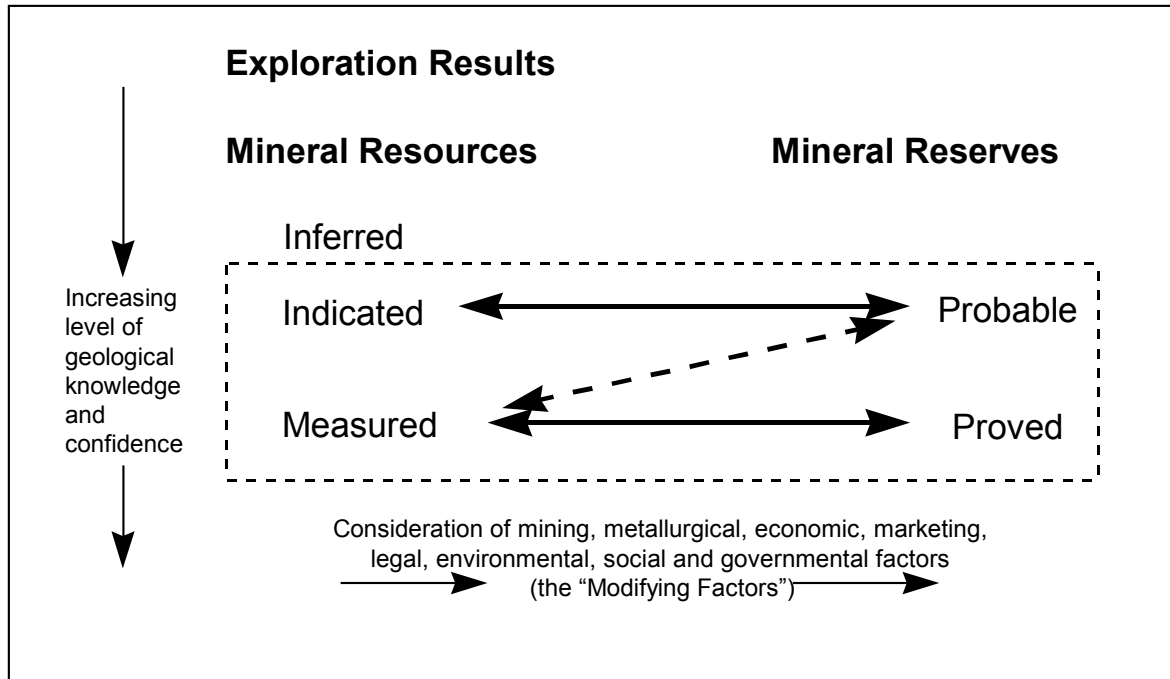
Exploration Results

Mineral Resources

Mineral Reserves

Inferred

Increasing level of geological knowledge and confidence

Indicated

Probable

Measured

Proved

Consideration of mining, metallurgical, economic, marketing, legal, environmental, social and governmental factors (the "Modifying Factors")